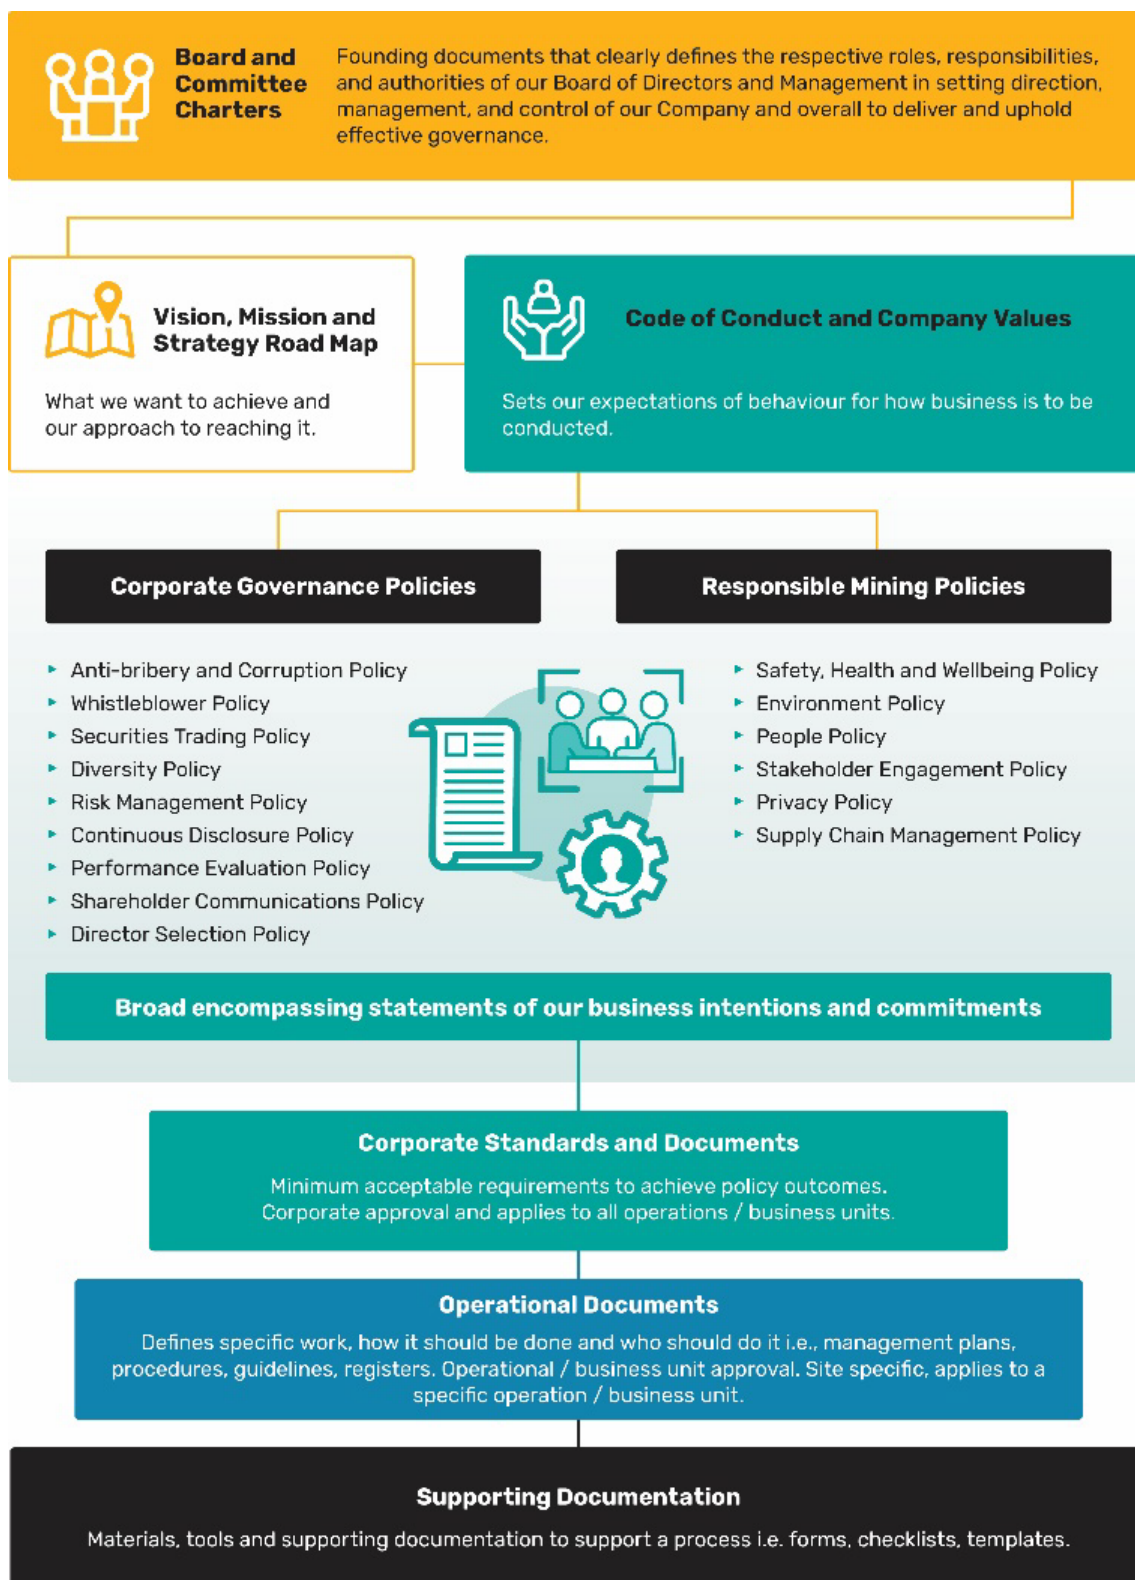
Board and Committee Charters

Founding documents that clearly defines the respective roles, responsibilities, and authorities of our Board of Directors and Management in setting direction, management, and control of our Company and overall to deliver and uphold effective governance.

Vision, Mission and Strategy Road Map

What we want to achieve and our approach to reaching it.

Code of Conduct and Company Values

Sets our expectations of behaviour for how business is to be conducted.

Corporate Governance Policies

Responsible Mining Policies

- Anti-bribery and Corruption Policy
- Whistleblower Policy
- Securities Trading Policy
- Diversity Policy
- Risk Management Policy
- Continuous Disclosure Policy
- Performance Evaluation Policy
- Shareholder Communications Policy
- Director Selection Policy

- Safety, Health and Wellbeing Policy
- Environment Policy
- People Policy
- Stakeholder Engagement Policy
- Privacy Policy
- Supply Chain Management Policy

Broad encompassing statements of our business intentions and commitments

Corporate Standards and Documents

Minimum acceptable requirements to achieve policy outcomes. Corporate approval and applies to all operations / business units.

Operational Documents

Defines specific work, how it should be done and who should do it i.e., management plans, procedures, guidelines, registers. Operational / business unit approval. Site specific, applies to a specific operation / business unit.

Supporting Documentation

Materials, tools and supporting documentation to support a process i.e. forms, checklists, templates.